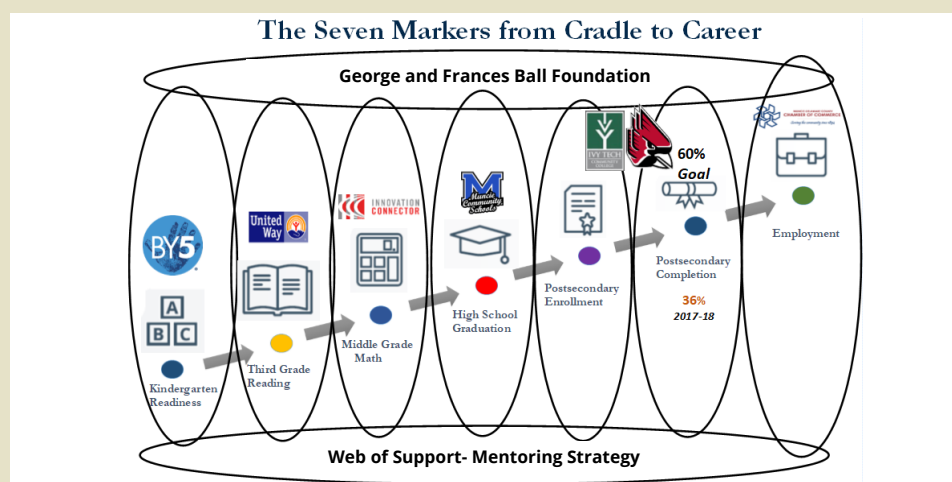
The Seven Markers from Cradle to Career

George and Frances Ball Foundation

BY5

A B C

Kindergarten Readiness

United Way

Third Grade Reading

INNOVATION CONNECTOR

Middle Grade Math

Muncie Community Schools

High School Graduation

IVY TECH

Postsecondary Enrollment

60% Goal

Postsecondary Completion

36%

2017-18

CHAMBER OF COMMERCE

Employment

Web of Support- Mentoring Strategy